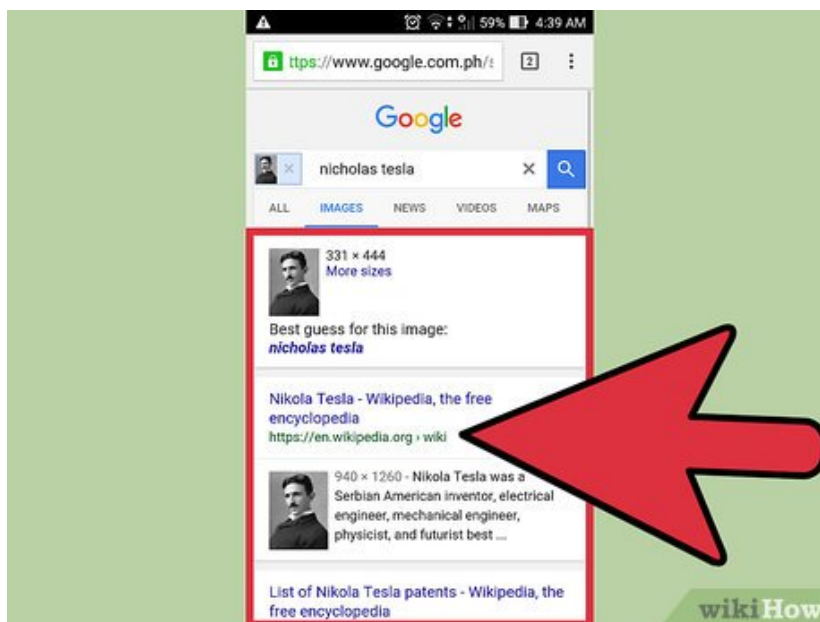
59% 4:39 AM

ttps://www.google.com.ph/

2

Google

nicholas tesla

ALL IMAGES NEWS VIDEOS MAPS

331 × 444
More sizes

Best guess for this image:
nicholas tesla

Nikola Tesla - Wikipedia, the free encyclopedia
https://en.wikipedia.org › wiki

940 × 1260 - Nikola Tesla was a Serbian American inventor, electrical engineer, mechanical engineer, physicist, and futurist best ...

List of Nikola Tesla patents - Wikipedia, the free encyclopedia

wikiHow